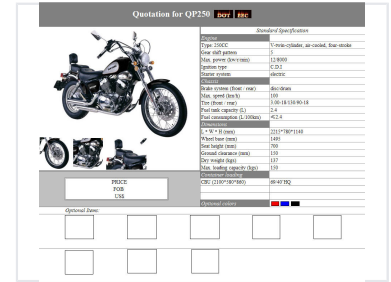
Quotation for QP250 DOT EEC

Standard Specification

Engine

| | |
|---|---|
| Type: 250CC | V-twin cylinder, air-cooled, four-stroke |
| Gear shift pattern | 5 |
| Max. power (kw/r/min) | 12/8000 |
| Ignition type | C.D.I |
| Starter system | electric |

Chassis

| | |
|---|---|
| Brake system (front : rear) | disc/drum |
| Max. speed (km/h) | 100 |
| Tire (front : rear) | 3.00-18/130/90-18 |
| Fuel tank capacity (L) | 2.4 |
| Fuel consumption (L/100km) | 4/2.4 |

Dimensions

| | |
|---|---|
| L * W * H (mm) | 2215*780*1140 |
| Wheel base (mm) | 1480 |
| Seat height (mm) | 700 |
| Ground clearance (mm) | 150 |
| Dry weight (kgs) | 137 |
| Max. loading capacity (kgs) | 150 |

Container loading

| | |
|---|---|
| CKD (2100*580*880) | 69/40'HQ |

PRICE
FOB
US$

Optional colors

Optional Items: